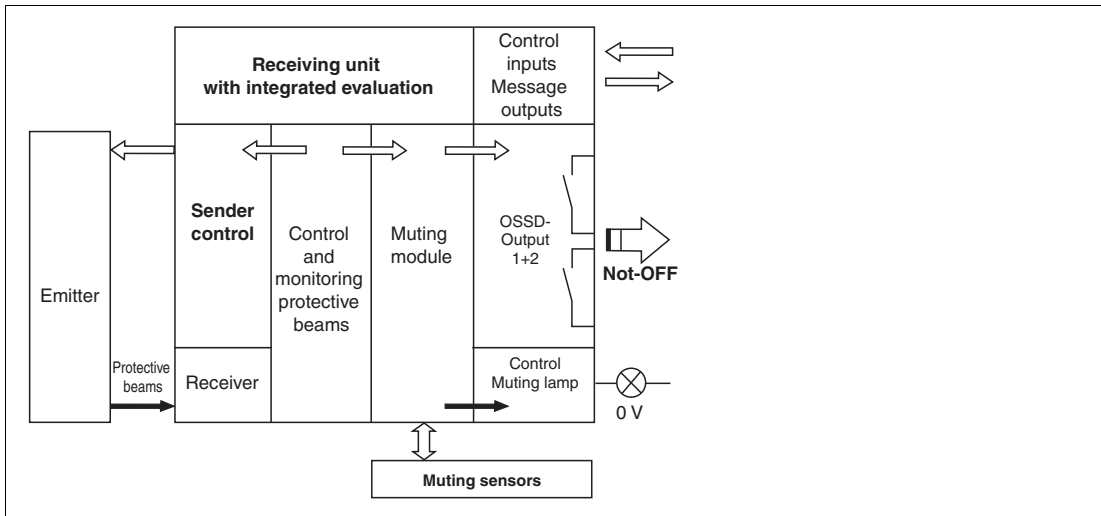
Receiving unit with integrated evaluation

Control inputs Message outputs

Emitter

Sender control

Control and monitoring protective beams

Muting module

OSSD-Output 1+2

Not-OFF

Protective beams

Receiver

Control Muting lamp

0 V

Muting sensors